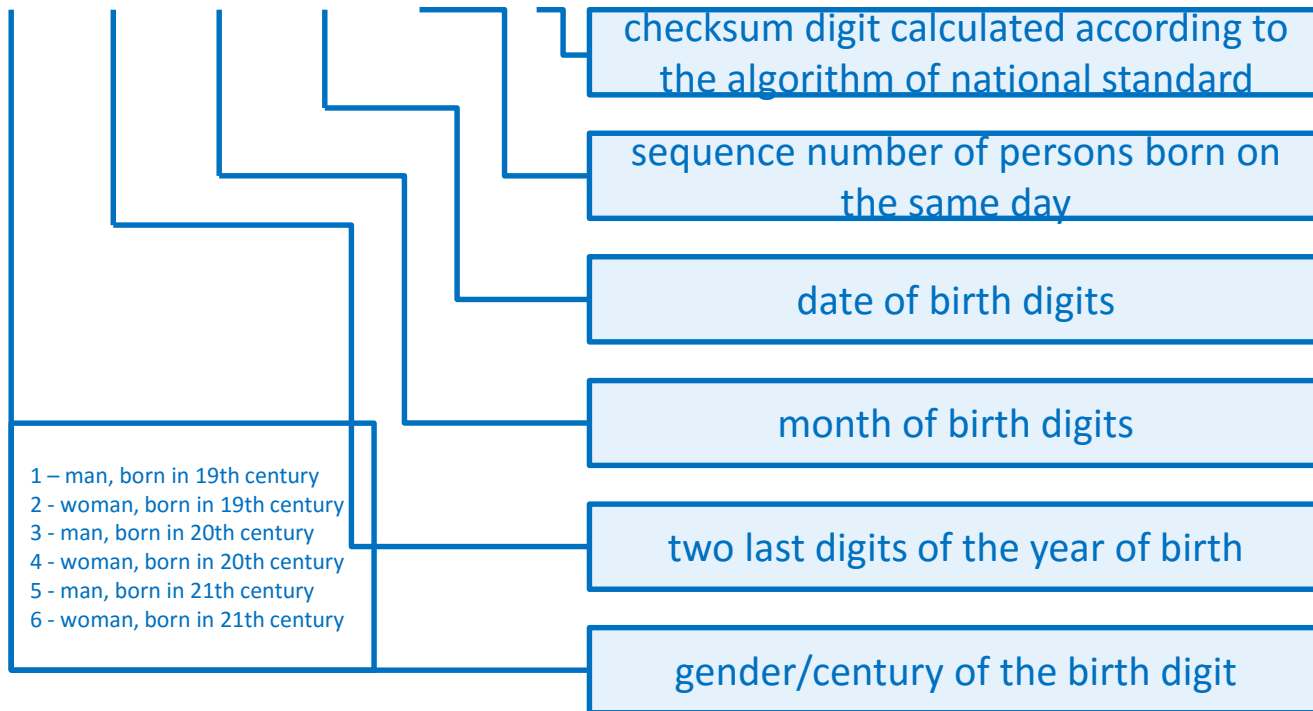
checksum digit calculated according to the algorithm of national standard

sequence number of persons born on the same day

date of birth digits

month of birth digits

1 – man, born in 19th century
2 - woman, born in 19th century
3 - man, born in 20th century
4 - woman, born in 20th century
5 - man, born in 21th century
6 - woman, born in 21th century

two last digits of the year of birth

gender/century of the birth digit